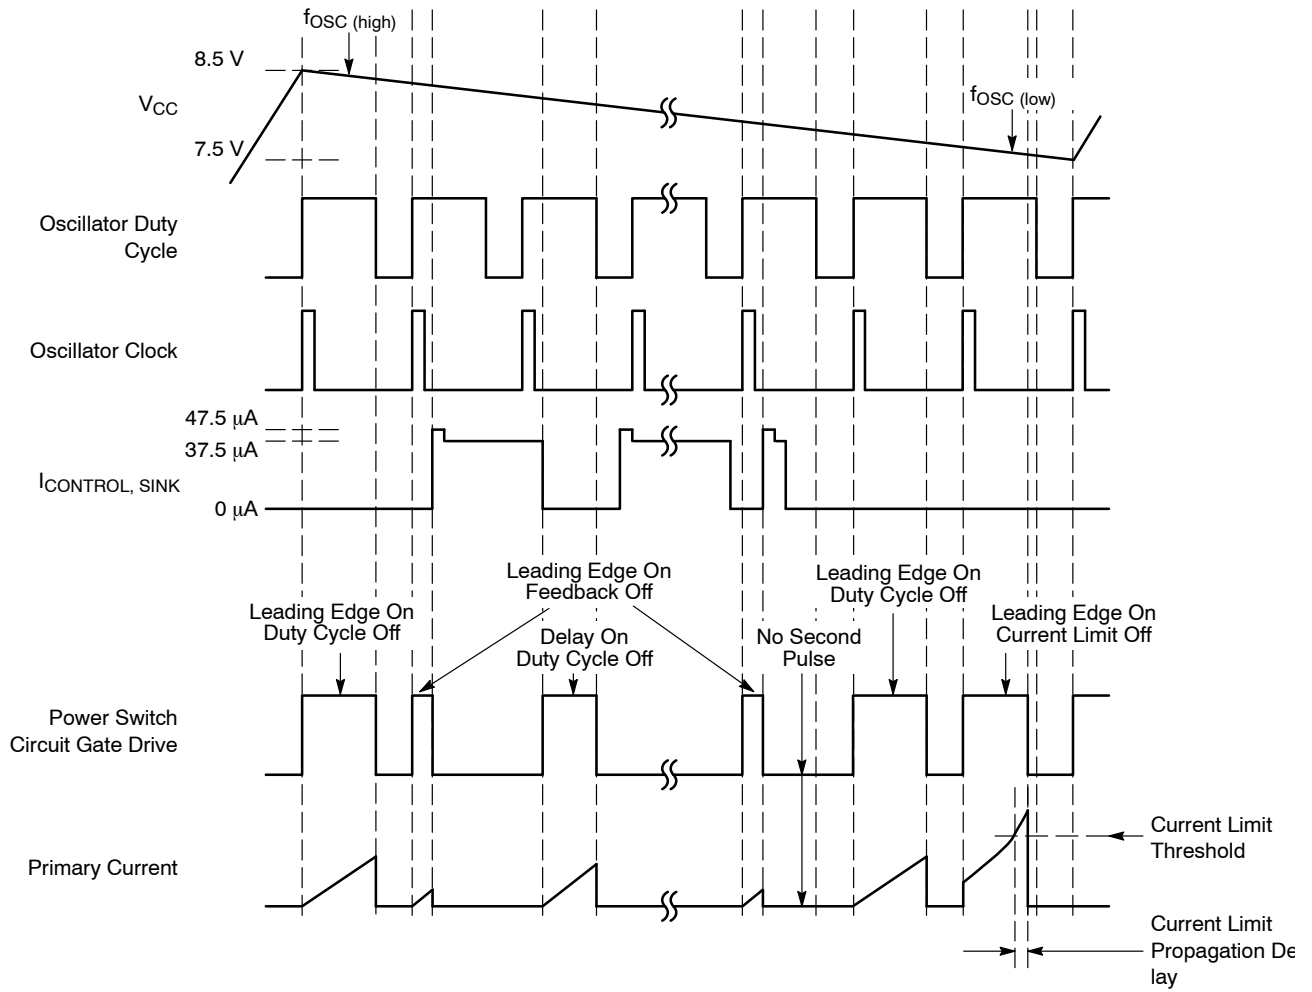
$f_{OSC\ (high)}$

8.5 V

$V_{CC}$

7.5 V

$f_{OSC\ (low)}$

Oscillator Duty Cycle

Oscillator Clock

47.5 μA

37.5 μA

$I_{CONTROL,\ SINK}$

0 μA

Leading Edge On Feedback Off

Leading Edge On Duty Cycle Off

Leading Edge On Duty Cycle Off

Delay On Duty Cycle Off

No Second Pulse

Leading Edge On Current Limit Off

Power Switch Circuit Gate Drive

Primary Current

Current Limit Threshold

Current Limit Propagation Delay